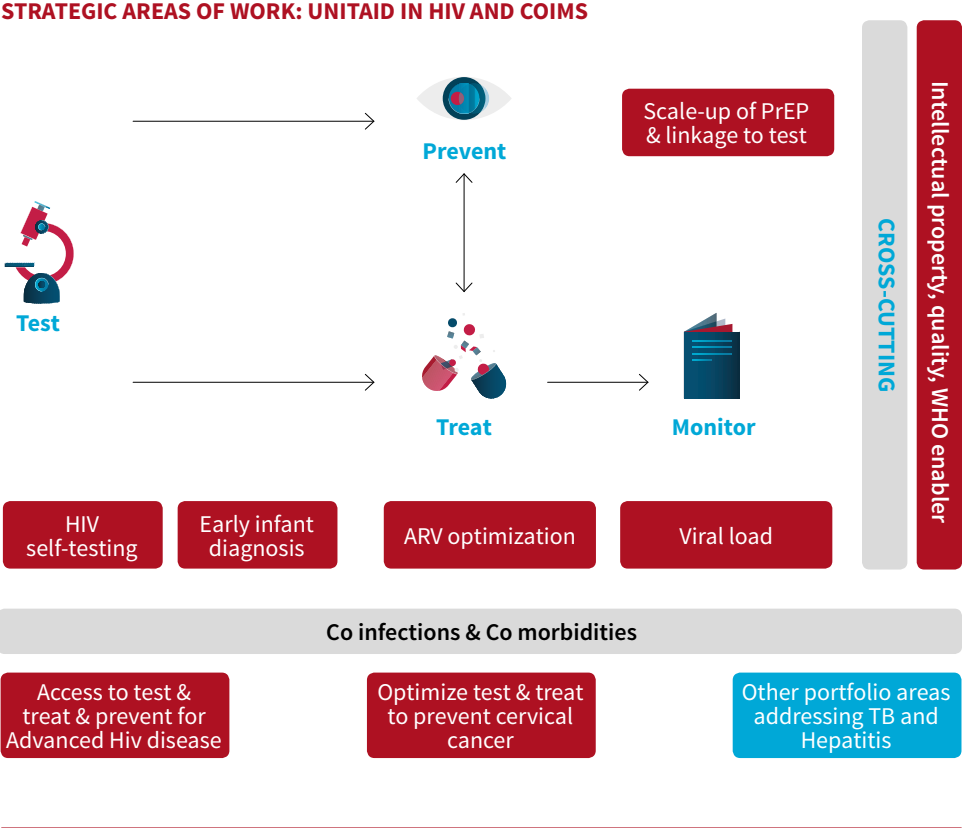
STRATEGIC AREAS OF WORK: UNITAID IN HIV AND COIMS

Prevent

Scale-up of PrEP & linkage to test

Test

Treat

Monitor

CROSS-CUTTING

Intellectual property, quality, WHO enabler

HIV self-testing

Early infant diagnosis

ARV optimization

Viral load

Co infections & Co morbidities

Access to test & treat & prevent for Advanced Hiv disease

Optimize test & treat to prevent cervical cancer

Other portfolio areas addressing TB and Hepatitis